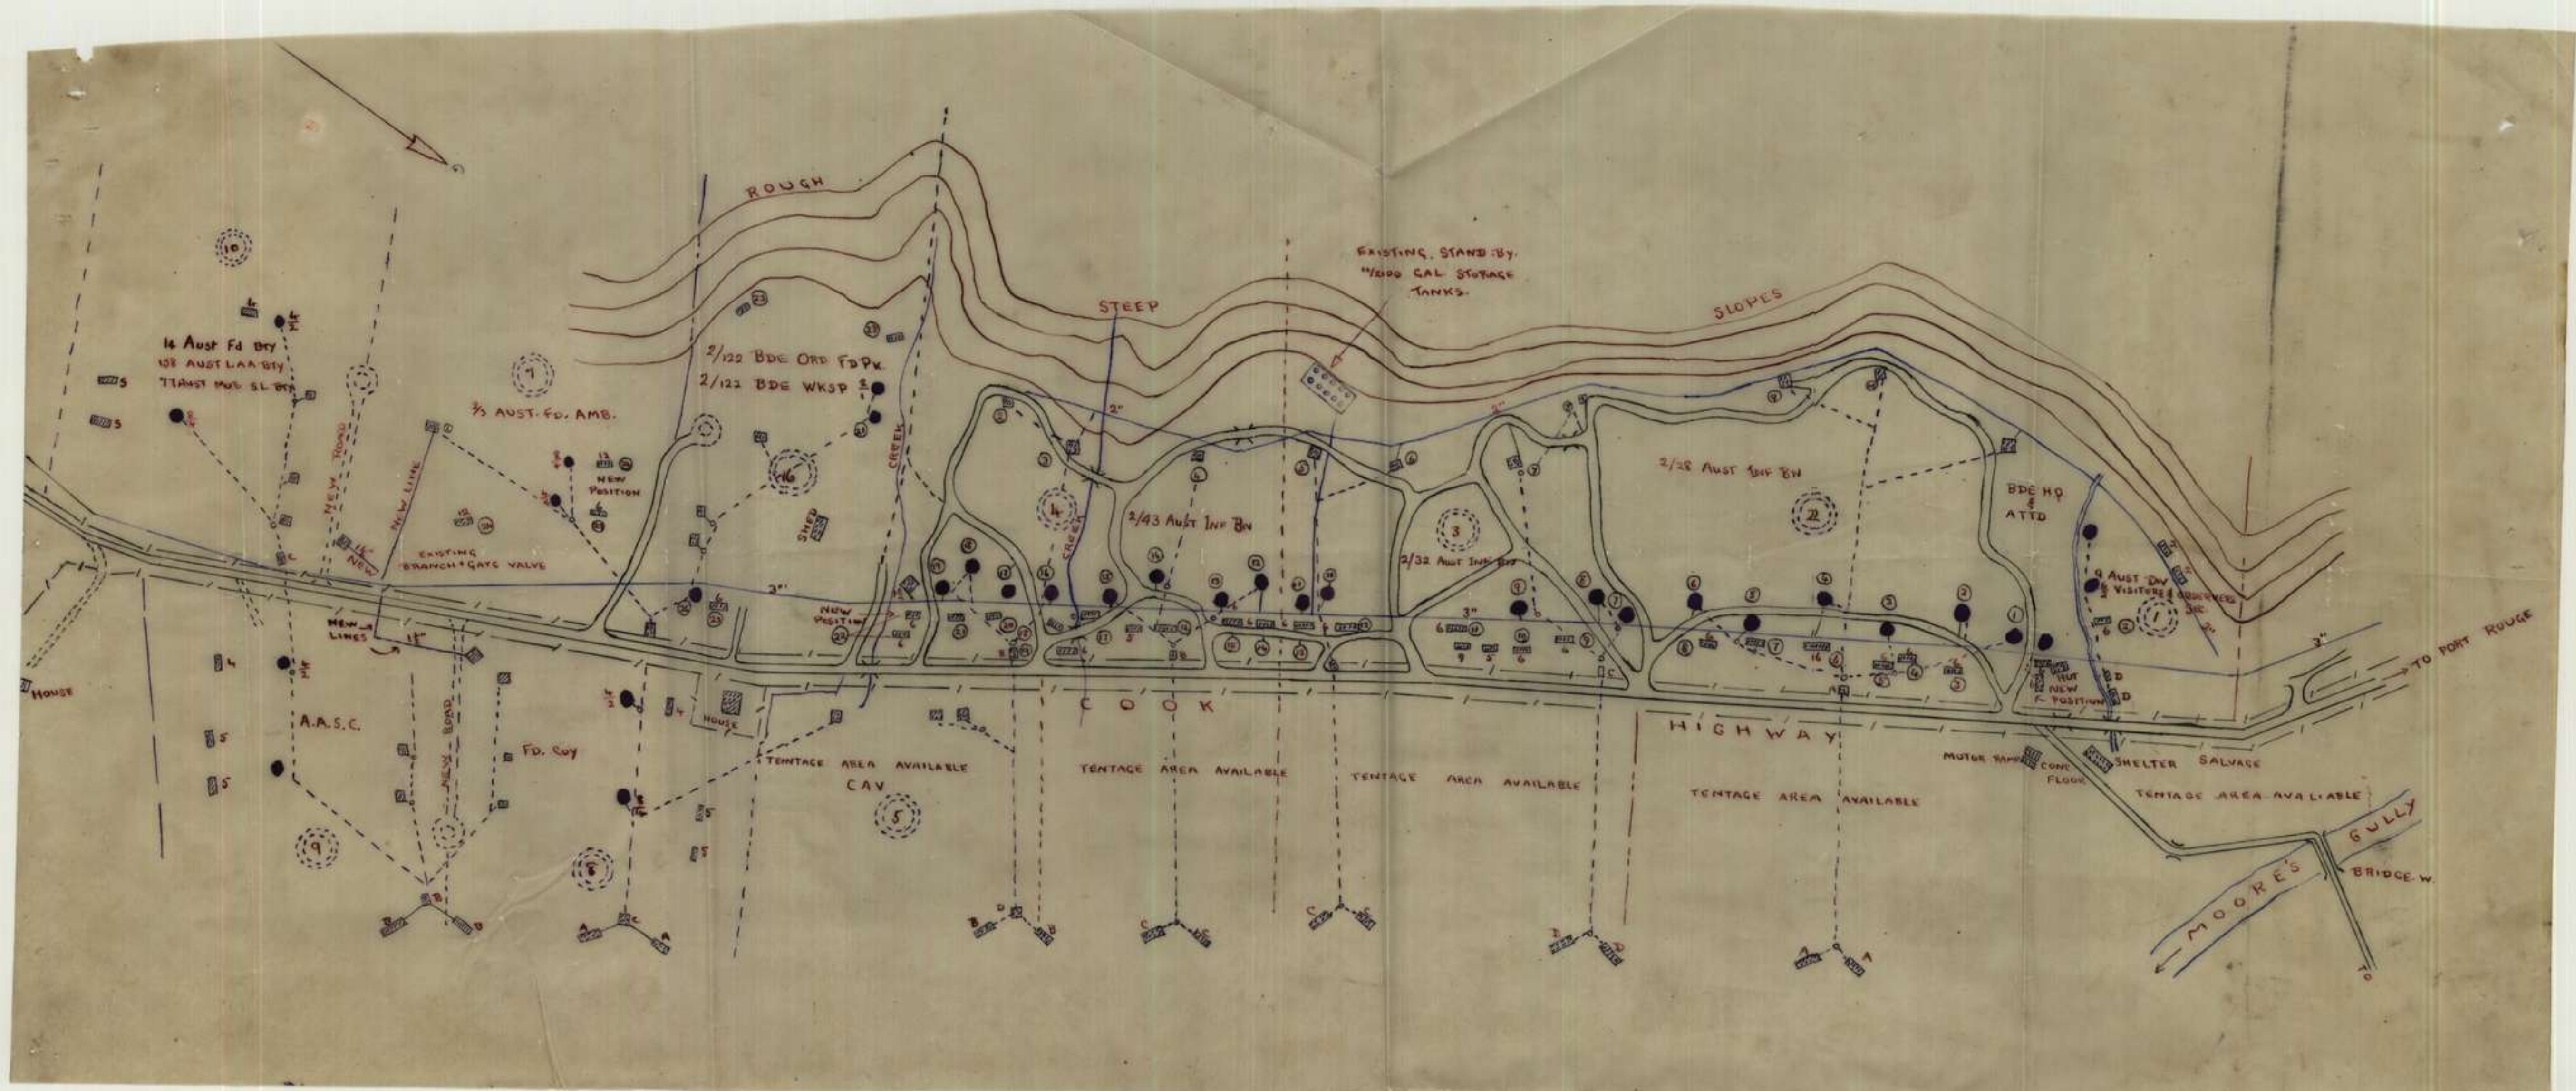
ROUGH

STEEP

SLOPES

EXISTING STAND:BY 4/2000 GAL STORAGE TANKS.

10

14 Aust Fd Bty
158 AUST LAA BTY
7 AUST MOB SL BTY

7

3/3 AUST FD. AMB.

2/122 BDE ORD FD PK
2/122 BDE WKSP

16

NEW POSITION

SHED

CREEK

NEW ROAD

NEW LINE

EXISTING BRANCH + GATE VALVE

NEW LINES

4

2/43 Aust Inf Bn

3

2/32 Aust Inf Bn

2/28 Aust Inf Bn

2

BDE HQ & ATTD

9 Aust Div Visitors Observers Sec

1

NEW POSITION

HOUSE

HOUSE

A.A.S.C.

FD. COY

NEW ROAD

COOK

HIGHWAY

TO PORT ROUGE

TENTAGE AREA AVAILABLE

CAV

5

TENTAGE AREA AVAILABLE

TENTAGE AREA AVAILABLE

TENTAGE AREA AVAILABLE

MOTOR RAMP CONC FLOOR

SHELTER SALVAGE

TENTAGE AREA AVAILABLE

HUT NEW POSITION

9

8

MOORE'S GULLY

BRIDGE W.